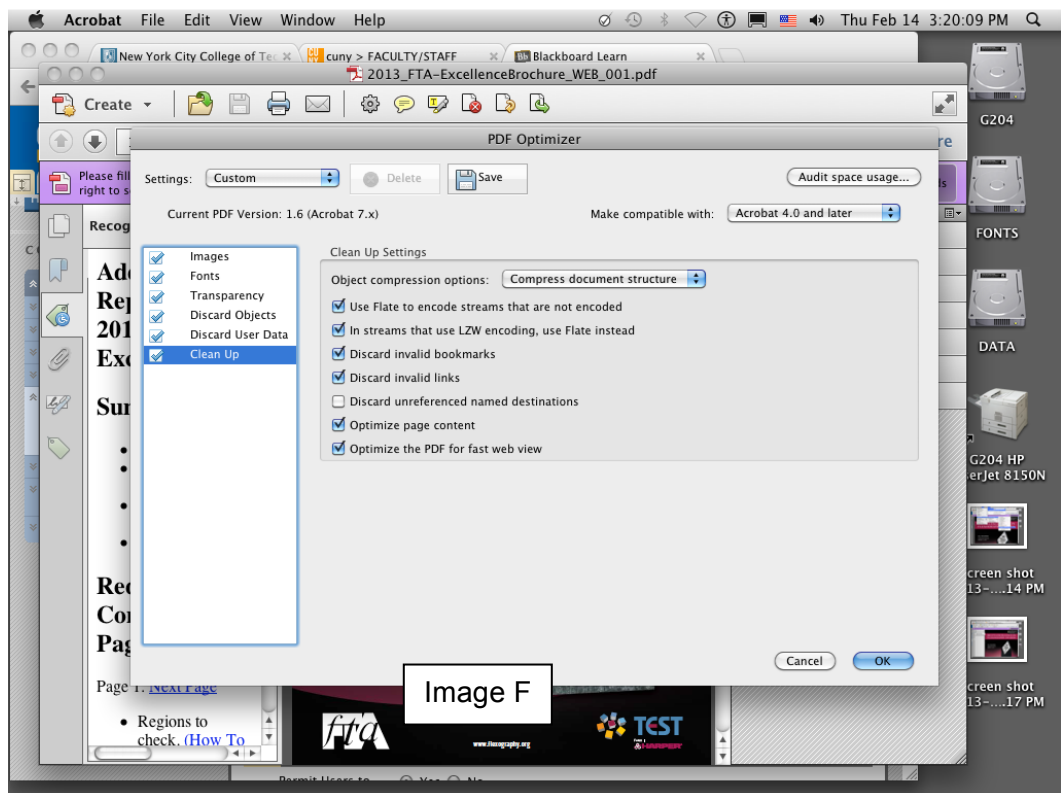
Acrobat File Edit View Window Help

Thu Feb 14 3:20:09 PM

New York City College of Te ×   cuny > FACULTY/STAFF ×   Blackboard Learn ×

2013_FTA-ExcellenceBrochure_WEB_001.pdf

Create

PDF Optimizer

Please fill right to s

Recog

Ad Rep 201 Exc

Su

Rec Co Pag

Page 1: Next Page

• Regions to check. (How To

Settings: Custom   Delete   Save   Audit space usage...

Current PDF Version: 1.6 (Acrobat 7.x)   Make compatible with: Acrobat 4.0 and later

Images
Fonts
Transparency
Discard Objects
Discard User Data
Clean Up

Clean Up Settings

Object compression options: Compress document structure

Use Flate to encode streams that are not encoded

In streams that use LZW encoding, use Flate instead

Discard invalid bookmarks

Discard invalid links

Discard unreferenced named destinations

Optimize page content

Optimize the PDF for fast web view

Cancel   OK

Image F

fta   TEST

Permit Users to   Yes   No

G204

FONTS

DATA

G204 HP erJet 8150N

creen shot 13-....14 PM

creen shot 13-....17 PM